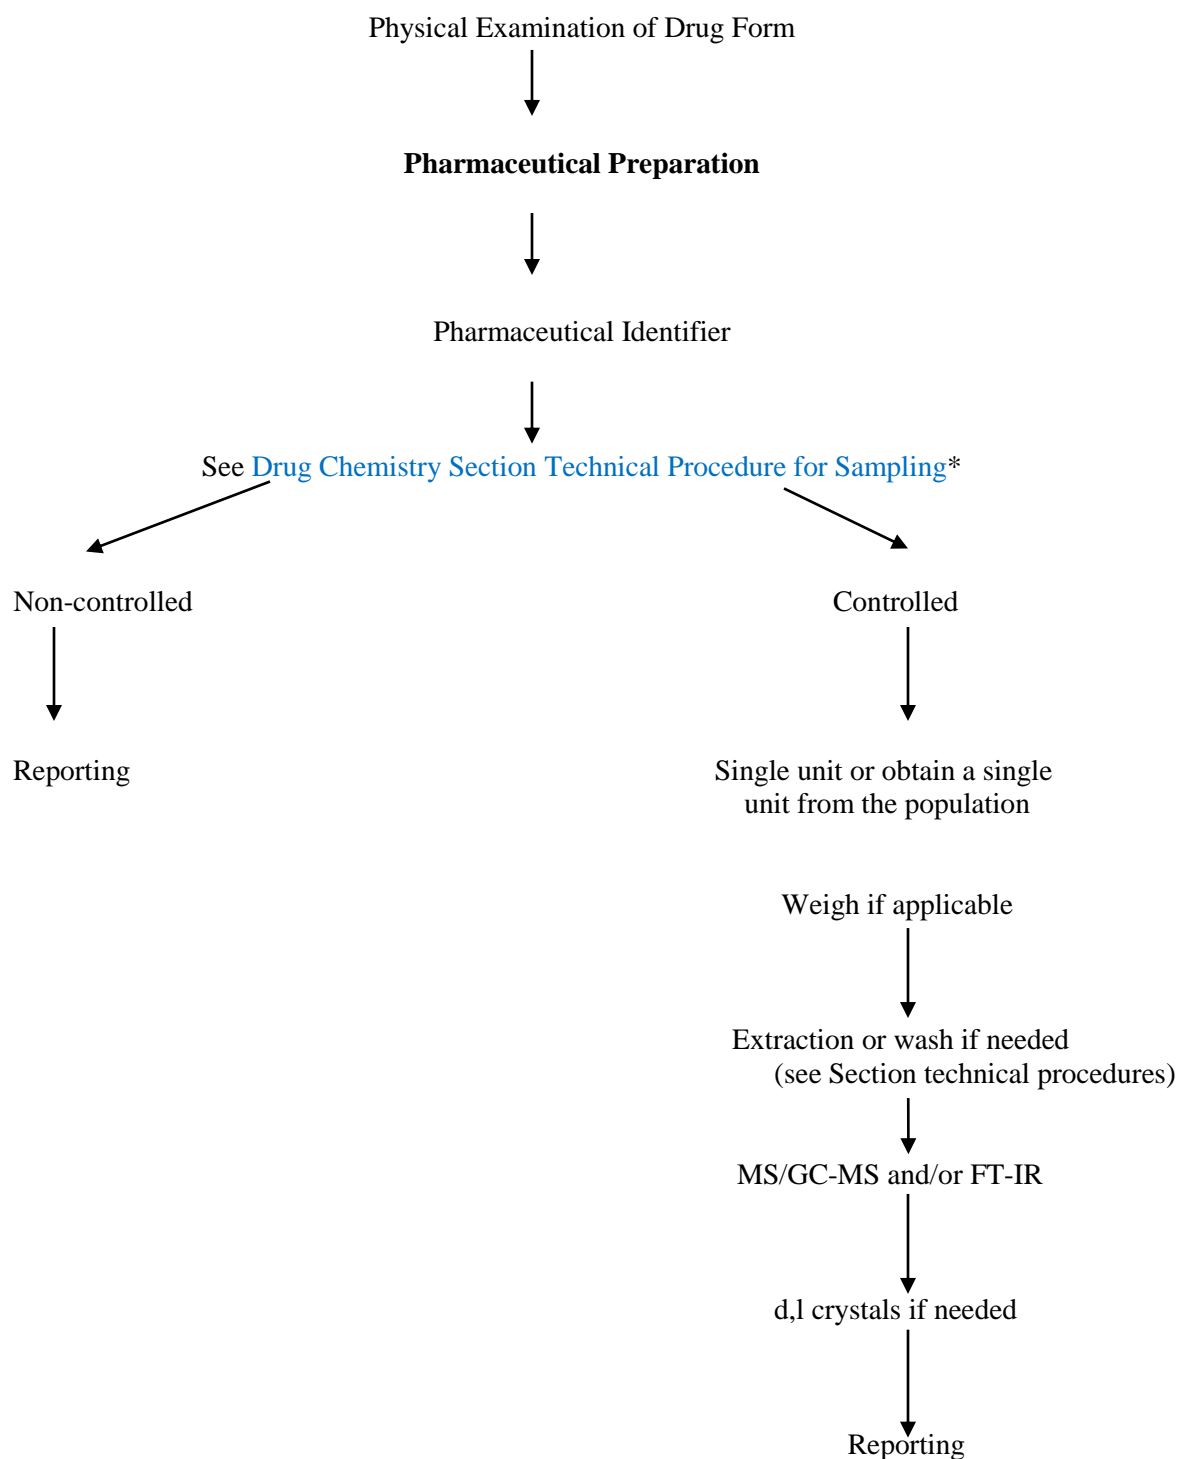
Physical Examination of Drug Form

**Pharmaceutical Preparation**

Pharmaceutical Identifier

See Drug Chemistry Section Technical Procedure for Sampling*

Non-controlled

Reporting

Controlled

Single unit or obtain a single unit from the population

Weigh if applicable

Extraction or wash if needed (see Section technical procedures)

MS/GC-MS and/or FT-IR

d,l crystals if needed

Reporting